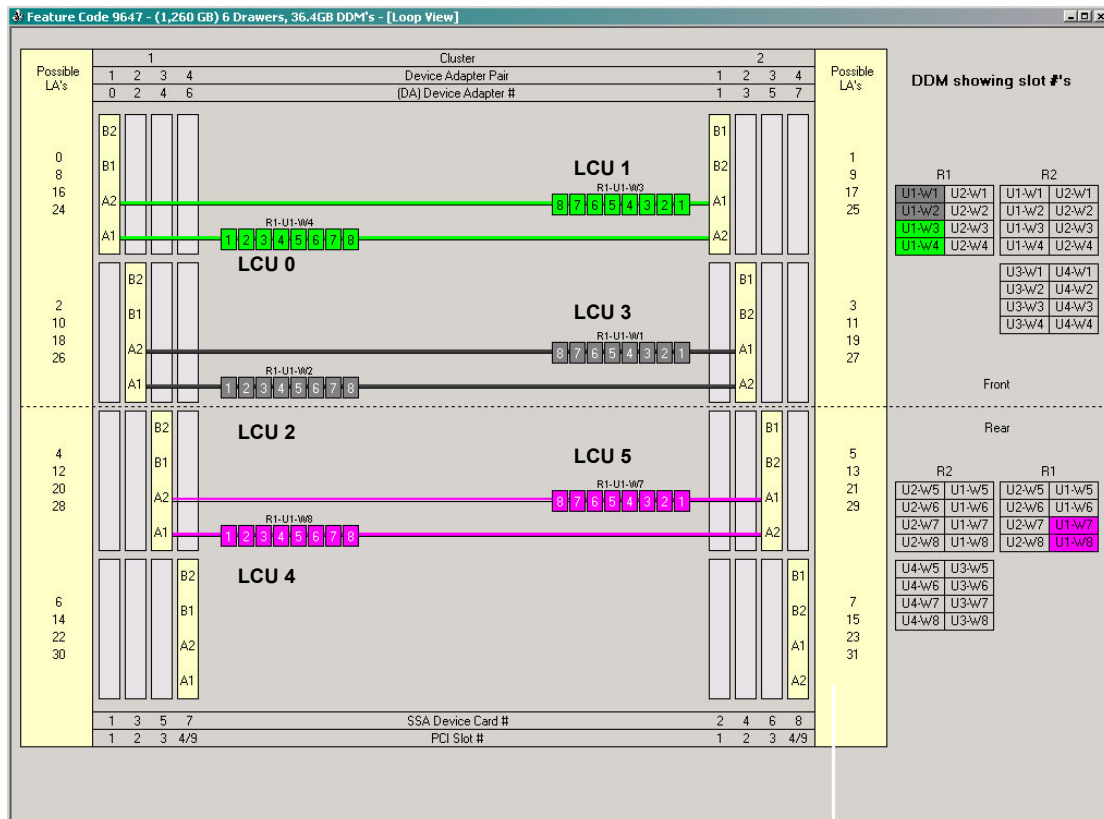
Feature Code 9647 - (1,260 GB) 6 Drawers, 36.4GB DDM's - [Loop View]

| Possible LA's | 1 | 2 | 3 | 4 | Cluster / Device Adapter Pair / (DA) Device Adapter # | 1 | 2 | 3 | 4 | Possible LA's |
|---|---|---|---|---|---|---|---|---|---|---|
| | 0 | 2 | 4 | 6 | | 1 | 3 | 5 | 7 | |

Cluster 1 — Cluster 2

0
8
16
24

B2 B1 A2 A1

LCU 1
R1-U1-W3
8 7 6 5 4 3 2 1

R1-U1-W4
1 2 3 4 5 6 7 8
LCU 0

B1 B2 A1 A2

1
9
17
25

2
10
18
26

B2 B1 A2 A1

LCU 3
R1-U1-W1
8 7 6 5 4 3 2 1

R1-U1-W2
1 2 3 4 5 6 7 8

B1 B2 A1 A2

3
11
19
27

4
12
20
28

B2 B1 A2 A1

LCU 2

LCU 5
R1-U1-W7
8 7 6 5 4 3 2 1

R1-U1-W8
1 2 3 4 5 6 7 8

B1 B2 A1 A2

5
13
21
29

6
14
22
30

B2 B1 A2 A1

LCU 4

B1 B2 A1 A2

7
15
23
31

| 1 | 3 | 5 | 7 | SSA Device Card # | 2 | 4 | 6 | 8 |
|---|---|---|---|---|---|---|---|---|
| 1 | 2 | 3 | 4/9 | PCI Slot # | 1 | 2 | 3 | 4/9 |

DDM showing slot #'s

R1 R2

| U1-W1 | U2-W1 | U1-W1 | U2-W1 |
|---|---|---|---|
| U1-W2 | U2-W2 | U1-W2 | U2-W2 |
| U1-W3 | U2-W3 | U1-W3 | U2-W3 |
| U1-W4 | U2-W4 | U1-W4 | U2-W4 |

| U3-W1 | U4-W1 |
|---|---|
| U3-W2 | U4-W2 |
| U3-W3 | U4-W3 |
| U3-W4 | U4-W4 |

Front

Rear

R2 R1

| U2-W5 | U1-W5 | U2-W5 | U1-W5 |
|---|---|---|---|
| U2-W6 | U1-W6 | U2-W6 | U1-W6 |
| U2-W7 | U1-W7 | U2-W7 | U1-W7 |
| U2-W8 | U1-W8 | U2-W8 | U1-W8 |

| U4-W5 | U3-W5 |
|---|---|
| U4-W6 | U3-W6 |
| U4-W7 | U3-W7 |
| U4-W8 | U3-W8 |